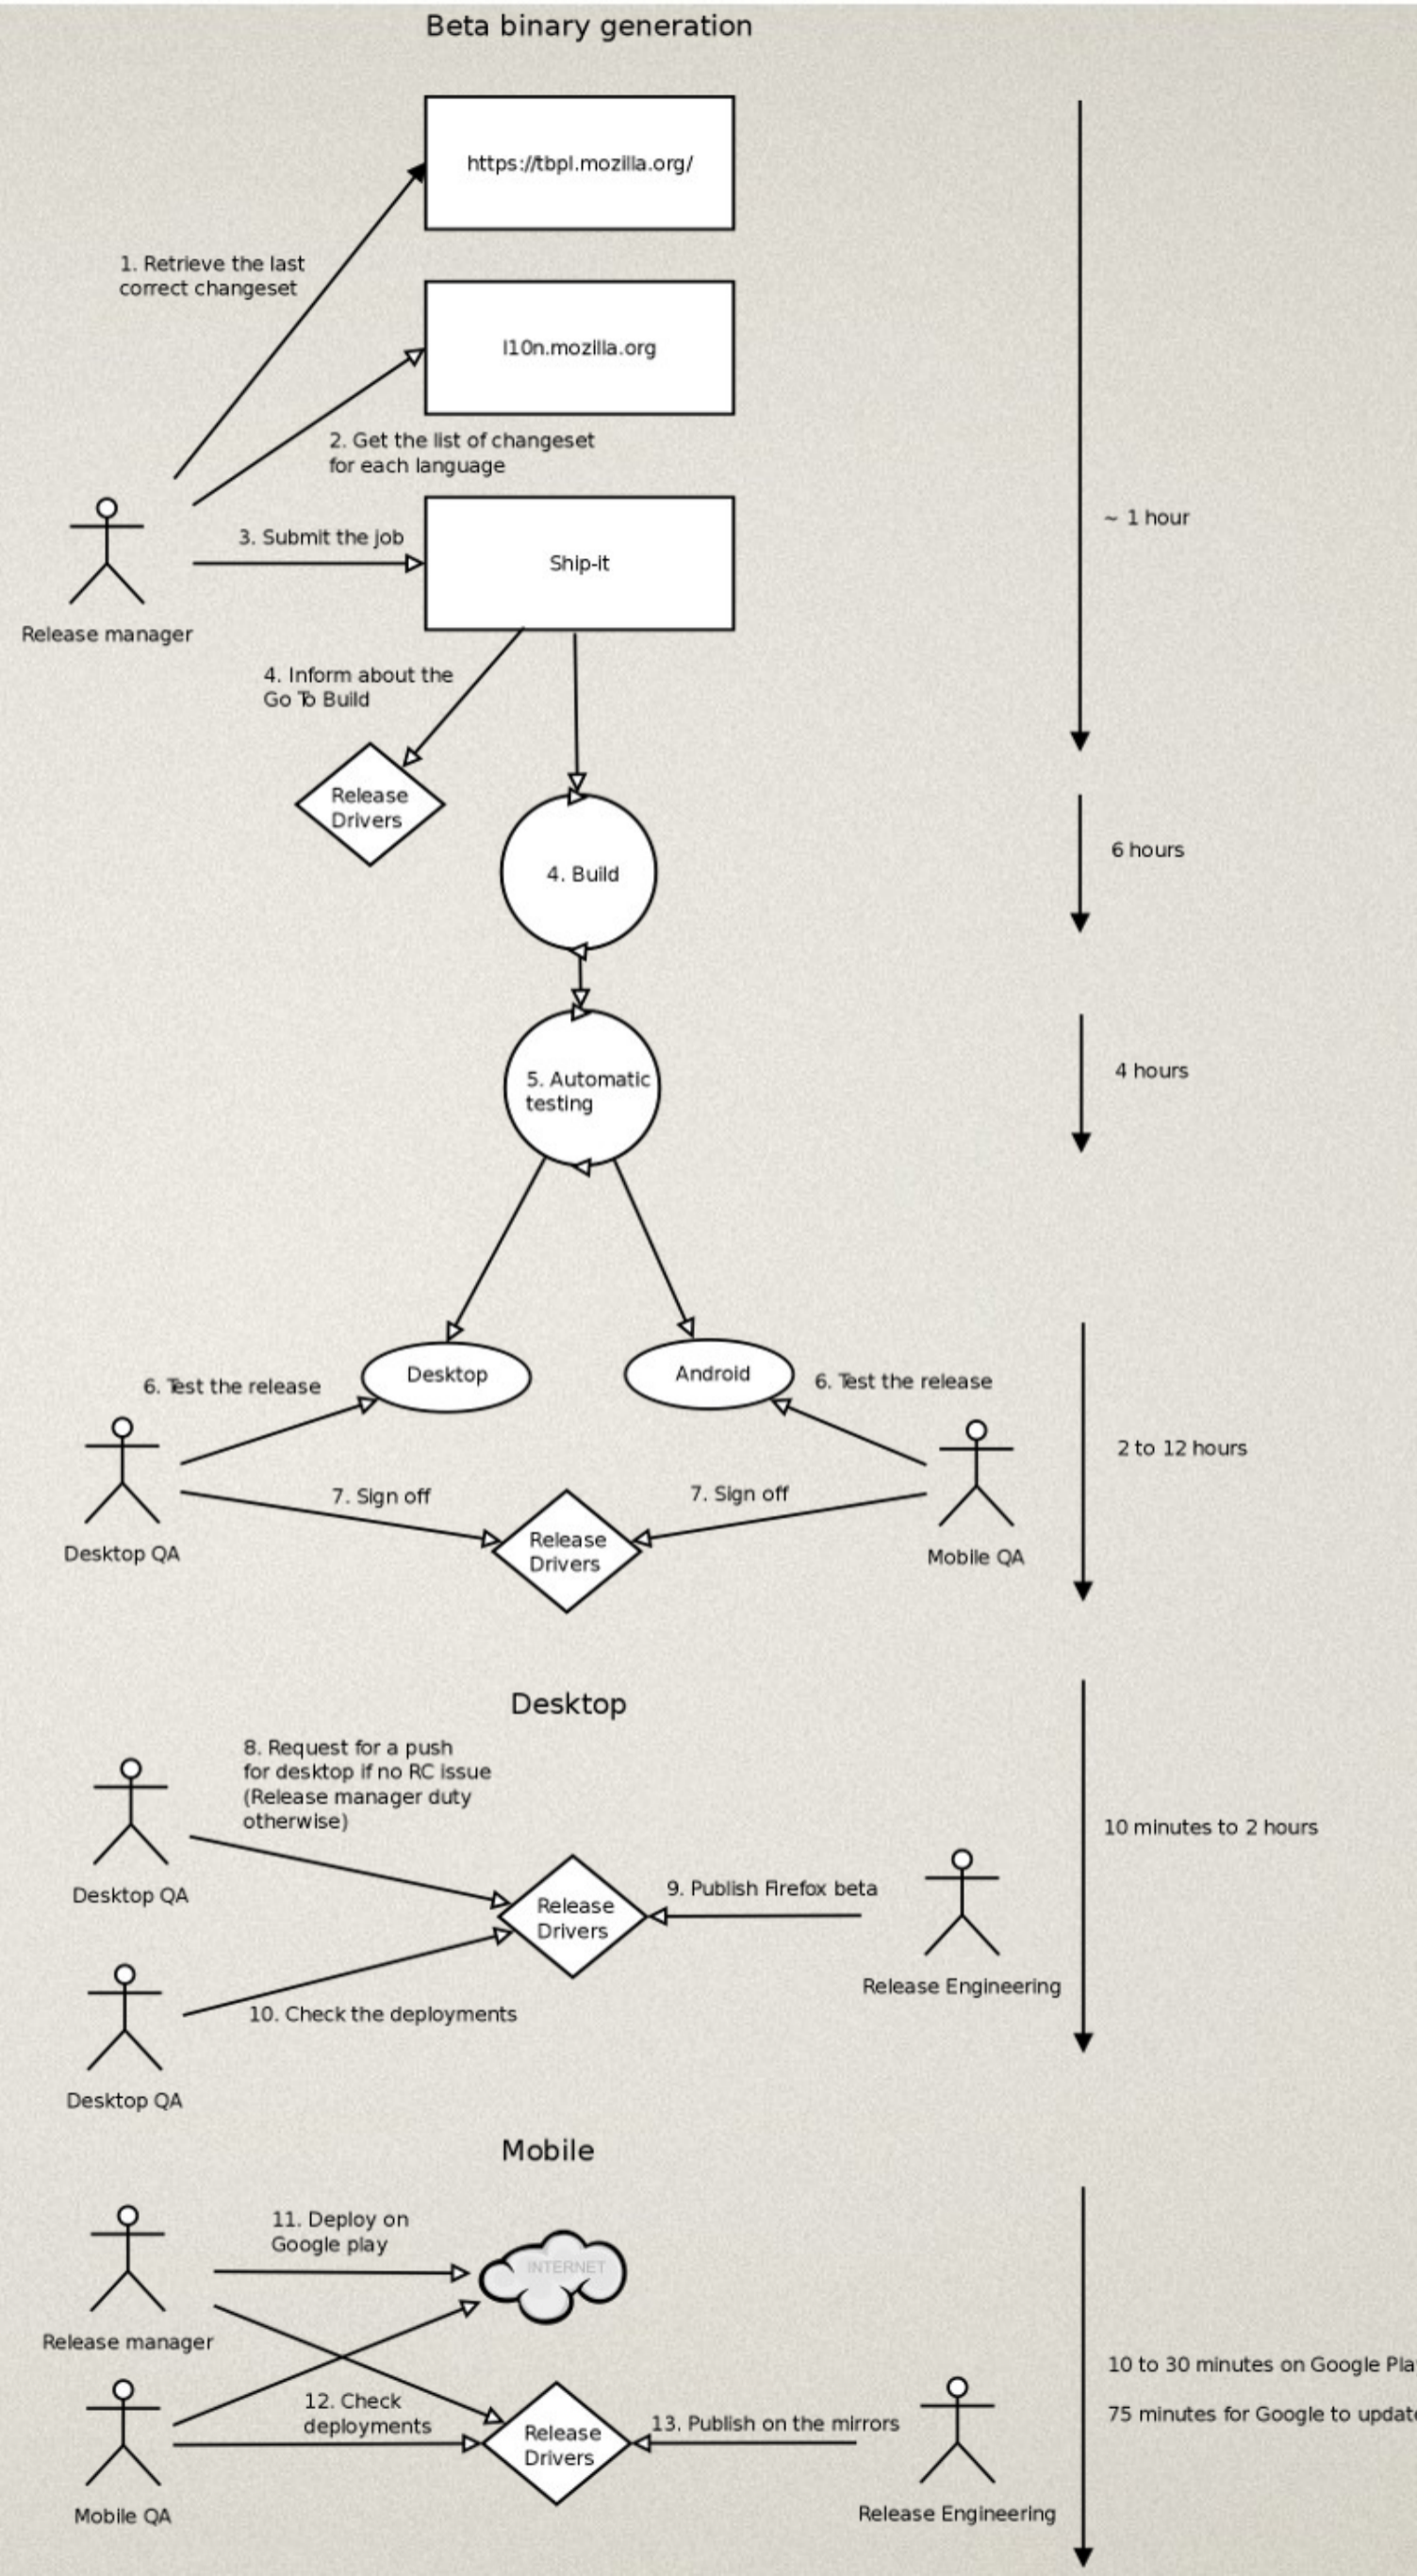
Beta binary generation

https://tbpl.mozilla.org/

1. Retrieve the last correct changeset

l10n.mozilla.org

2. Get the list of changeset for each language

~ 1 hour

3. Submit the job

Ship-it

Release manager

4. Inform about the Go To Build

Release Drivers

4. Build

6 hours

5. Automatic testing

4 hours

Desktop

Android

6. Test the release

6. Test the release

2 to 12 hours

7. Sign off

7. Sign off

Desktop QA

Release Drivers

Mobile QA

Desktop

8. Request for a push for desktop if no RC issue (Release manager duty otherwise)

10 minutes to 2 hours

Desktop QA

Release Drivers

9. Publish Firefox beta

Release Engineering

10. Check the deployments

Desktop QA

Mobile

11. Deploy on Google play

INTERNET

Release manager

10 to 30 minutes on Google Pla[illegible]

75 minutes for Google to updat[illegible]

12. Check deployments

Release Drivers

13. Publish on the mirrors

Mobile QA

Release Engineering